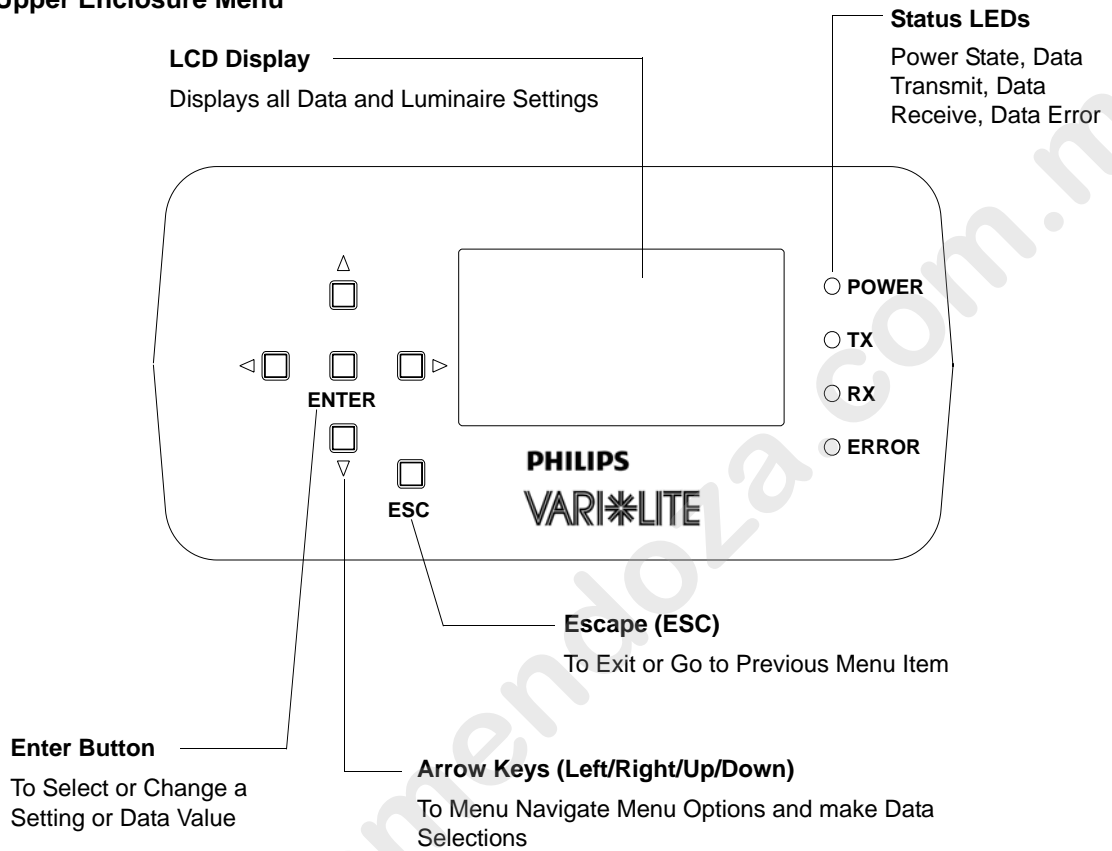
Upper Enclosure Menu

LCD Display

Displays all Data and Luminaire Settings

Status LEDs

Power State, Data Transmit, Data Receive, Data Error

POWER

TX

RX

ERROR

ENTER

ESC

PHILIPS

VARI✱LITE

Escape (ESC)

To Exit or Go to Previous Menu Item

Enter Button

To Select or Change a Setting or Data Value

Arrow Keys (Left/Right/Up/Down)

To Menu Navigate Menu Options and make Data Selections

mendoza.com.mx